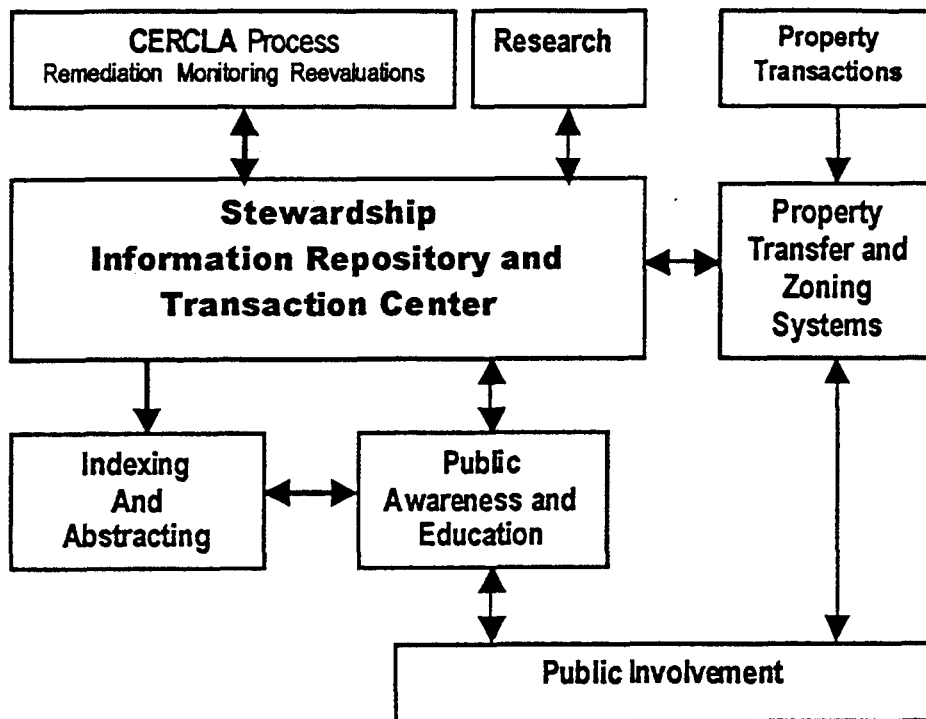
CERCLA Process
Remediation Monitoring Reevaluations

Research

Property Transactions

Stewardship Information Repository and Transaction Center

Property Transfer and Zoning Systems

Indexing And Abstracting

Public Awareness and Education

Public Involvement